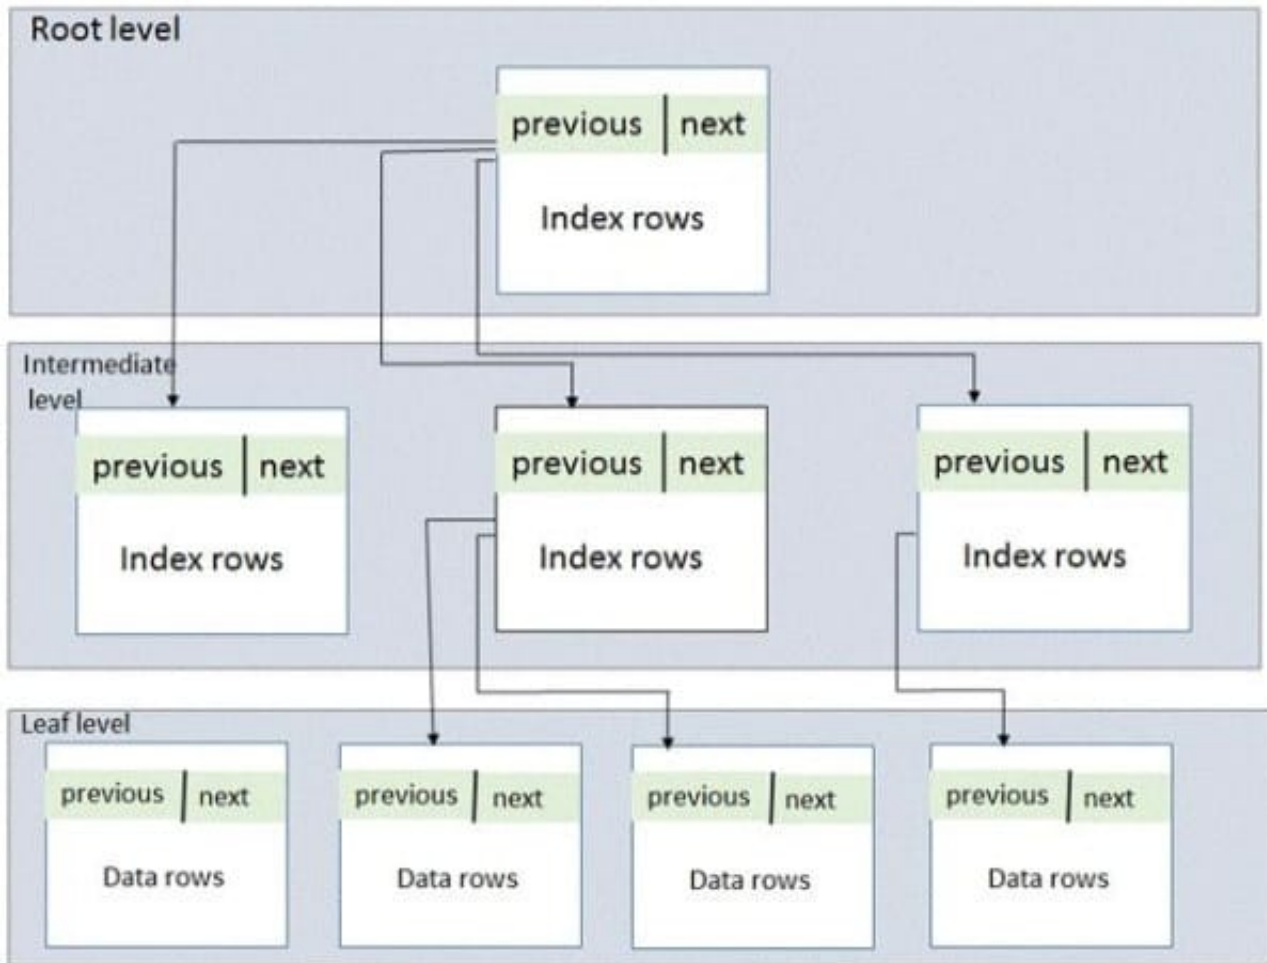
Root level

previous | next

Index rows

Intermediate level

previous | next

Index rows

previous | next

Index rows

previous | next

Index rows

Leaf level

previous | next

Data rows

previous | next

Data rows

previous | next

Data rows

previous | next

Data rows